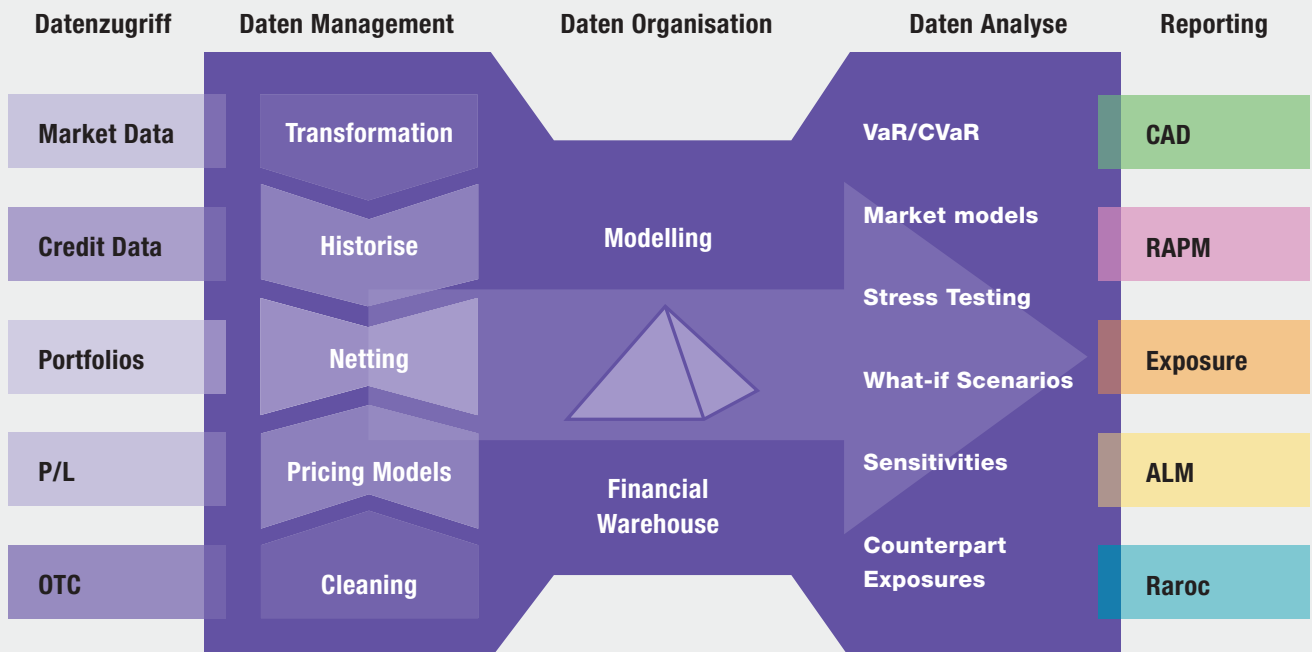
Datenzugriff

Market Data

Credit Data

Portfolios

P/L

OTC

Daten Management

Transformation

Historise

Netting

Pricing Models

Cleaning

Daten Organisation

Modelling

Financial Warehouse

Daten Analyse

VaR/CVaR

Market models

Stress Testing

What-if Scenarios

Sensitivities

Counterpart Exposures

Reporting

CAD

RAPM

Exposure

ALM

Raroc